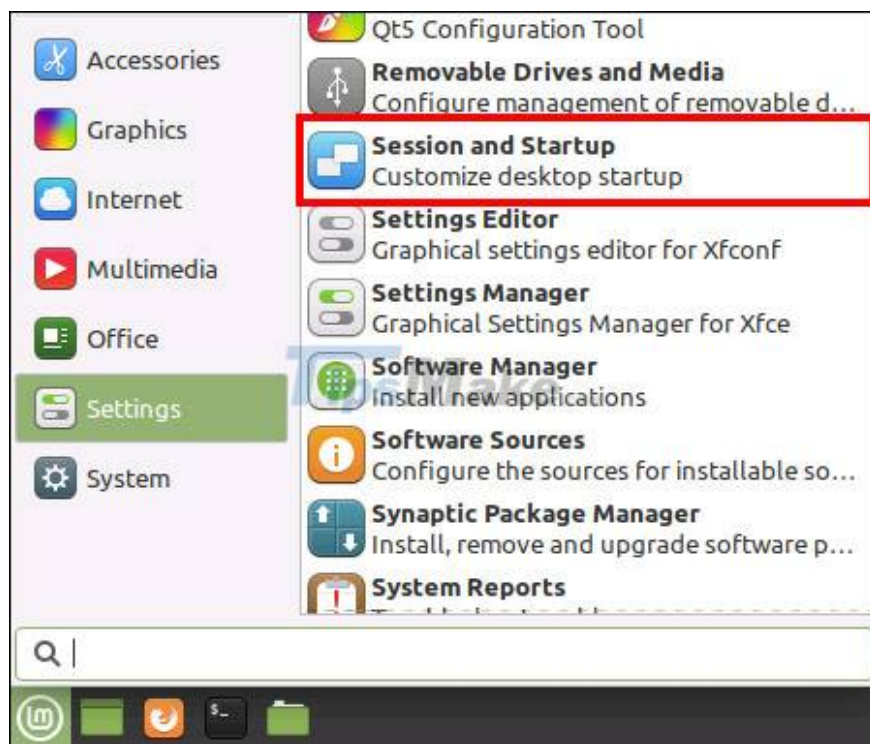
Accessories
Graphics
Internet
Multimedia
Office
Settings
System

Qt5 Configuration Tool
Removable Drives and Media
Configure management of removable d...
Session and Startup
Customize desktop startup
Settings Editor
Graphical settings editor for Xfconf
Settings Manager
Graphical Settings Manager for Xfce
Software Manager
Install new applications
Software Sources
Configure the sources for installable so...
Synaptic Package Manager
Install, remove and upgrade software p...
System Reports
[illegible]

TipsMake

$_